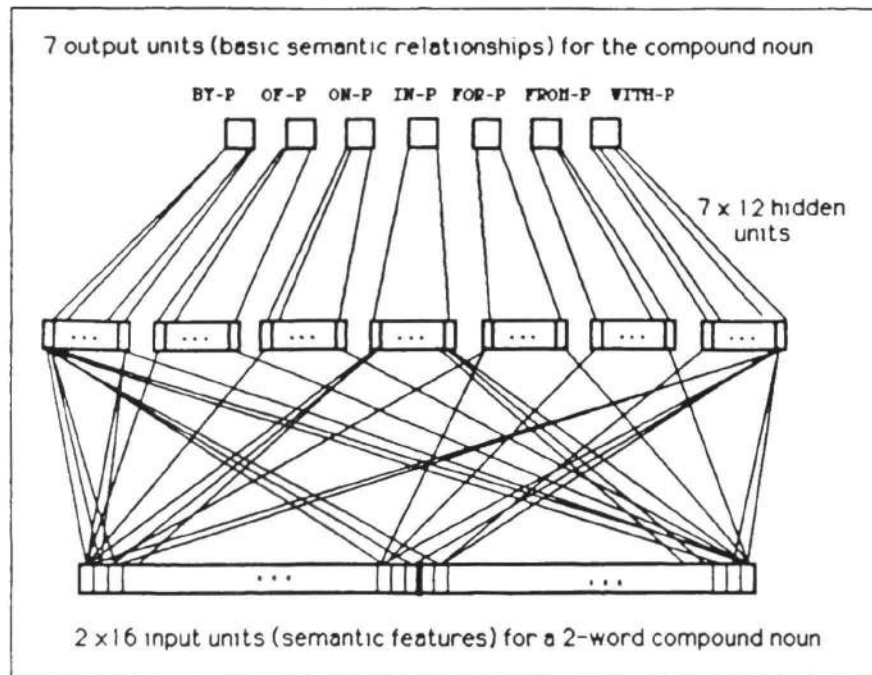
7 output units (basic semantic relationships) for the compound noun

BY-P OF-P ON-P IN-P FOR-P FROM-P WITH-P

7 x 12 hidden units

...

...

...

...

...

...

...

...

...

2 x 16 input units (semantic features) for a 2-word compound noun